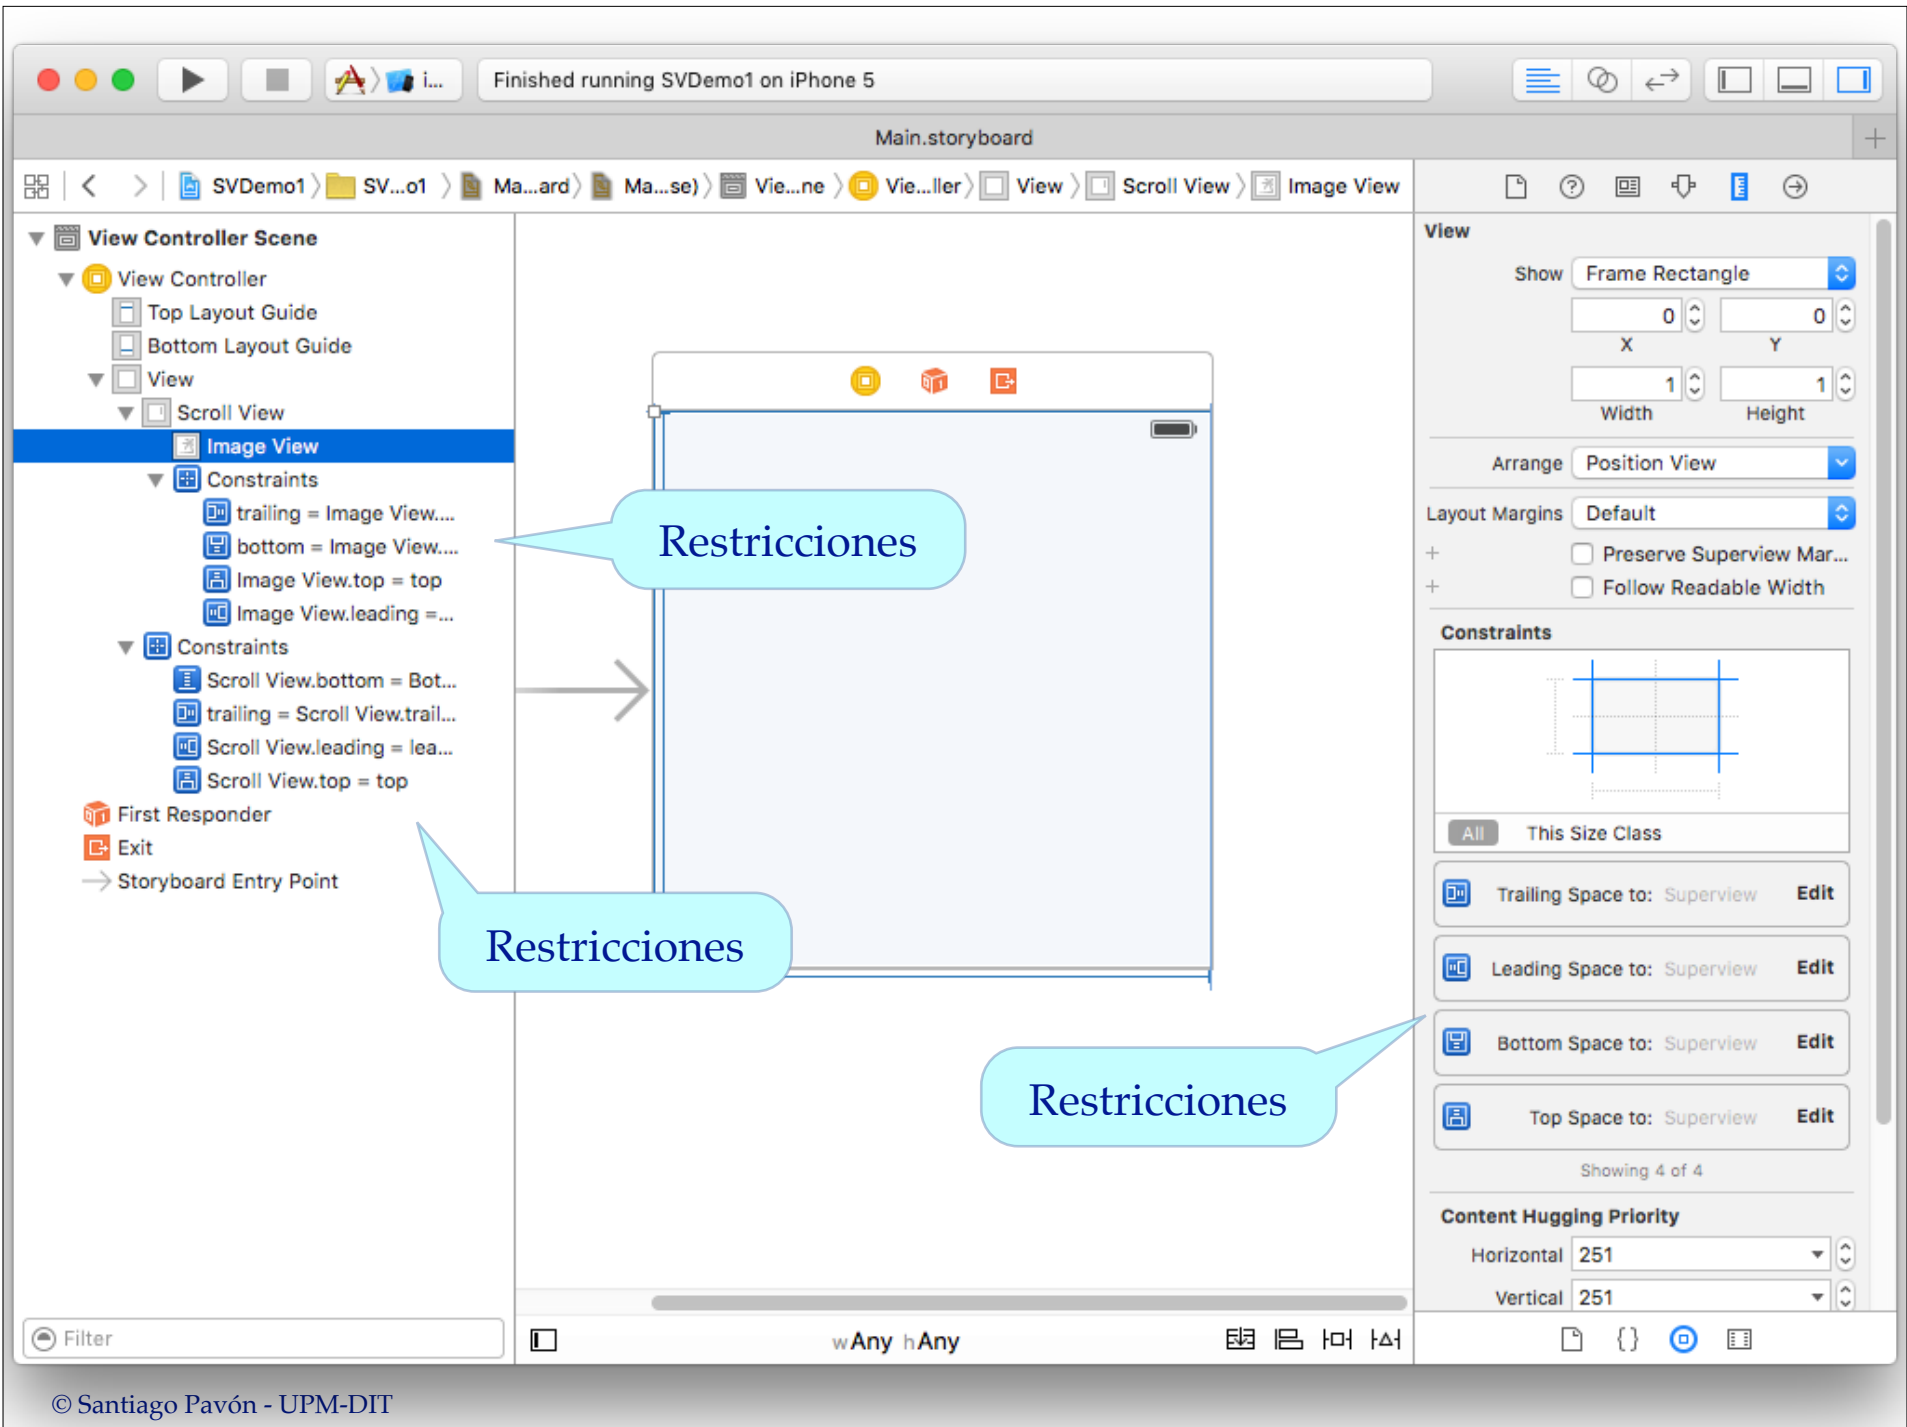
i...

Finished running SVDemo1 on iPhone 5

Main.storyboard

SVDemo1 〉 SV...o1 〉 Ma...ard 〉 Ma...se) 〉 Vie...ne 〉 Vie...ller 〉 View 〉 Scroll View 〉 Image View

View Controller Scene
View Controller
Top Layout Guide
Bottom Layout Guide
View
Scroll View
Image View
Constraints
trailing = Image View....
bottom = Image View....
Image View.top = top
Image View.leading =...
Constraints
Scroll View.bottom = Bot...
trailing = Scroll View.trail...
Scroll View.leading = lea...
Scroll View.top = top
First Responder
Exit
Storyboard Entry Point

Filter

Restricciones

Restricciones

Restricciones

wAny hAny

View
Show Frame Rectangle
0 X
0 Y
1 Width
1 Height
Arrange Position View
Layout Margins Default
Preserve Superview Mar...
Follow Readable Width

Constraints
All This Size Class

Trailing Space to: Superview Edit
Leading Space to: Superview Edit
Bottom Space to: Superview Edit
Top Space to: Superview Edit
Showing 4 of 4

Content Hugging Priority
Horizontal 251
Vertical 251

© Santiago Pavón - UPM-DIT